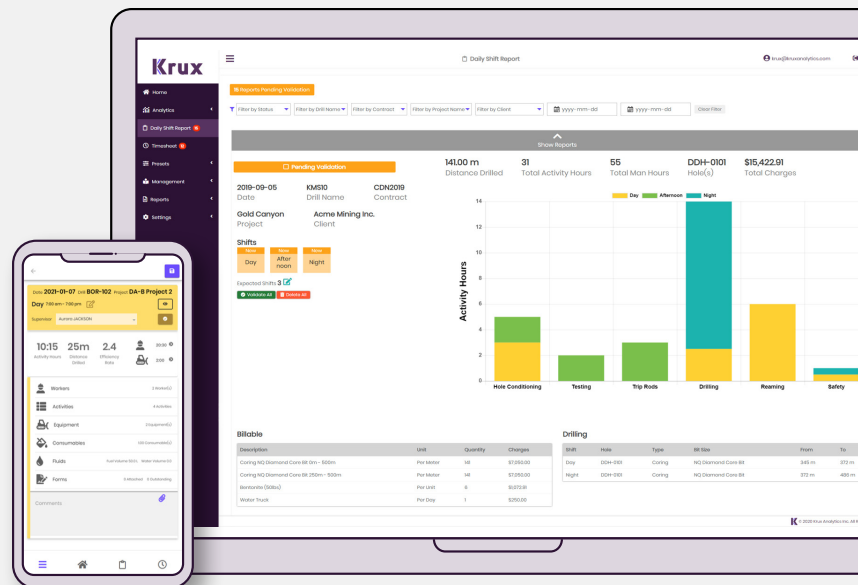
Krux

Home
Analytics
Daily Shift Report 5
Timesheet 3
Presets
Management
Reports
Settings

Daily Shift Report

krux@kruxanalytics.com

Reports Pending Validation

Filter by Status
Filter by Drill Name
Filter by Contract
Filter by Project Name
Filter by Client
yyyy-mm-dd
yyyy-mm-dd
Clear Filter

Show Reports

Pending Validation

2019-09-05
Date

KMS10
Drill Name

CDN2019
Contract

Gold Canyon
Project

Acme Mining Inc.
Client

Shifts

| Day | After noon | Night |

Expected Shifts 3

Validate All
Delete All

141.00 m
Distance Drilled

31
Total Activity Hours

55
Total Man Hours

DDH-0101
Hole(s)

$15,422.91
Total Charges

Day Afternoon Night

Activity Hours

14
12
10
8
6
4
2
0

Hole Conditioning
Testing
Trip Rods
Drilling
Reaming
Safety

Billable

| Description | Unit | Quantity | Charges |
|---|---|---|---|
| Coring NQ Diamond Core Bit 0m - 500m | Per Meter | 141 | $7,050.00 |
| Coring NQ Diamond Core Bit 250m - 500m | Per Meter | 141 | $7,050.00 |
| Bentonite (50lbs) | Per Unit | 6 | $1,072.91 |
| Water Truck | Per Day | 1 | $250.00 |

Drilling

| Shift | Hole | Type | Bit Size | From | To |
|---|---|---|---|---|---|
| Day | DDH-0101 | Coring | NQ Diamond Core Bit | 345 m | 372 m |
| Night | DDH-0101 | Coring | NQ Diamond Core Bit | 372 m | 486 m |

© 2020 Krux Analytics Inc. All R

Date 2021-01-07 Unit BOR-102 Project DA-8 Project 2
Day 7:00 am - 7:00 pm
Supervisor Aurora JACKSON

10:15
Activity Hours

25m
Distance Drilled

2.4
Efficiency Rate

30:30
208

Workers 3 Worker(s)
Activities 4 Activities
Equipment 2 Equipment(s)
Consumables 0 Consumable(s)
Fluids Fuel Volume 85 (L) Water Volume (L)
Forms 6 Attached 0 Outstanding

Comments